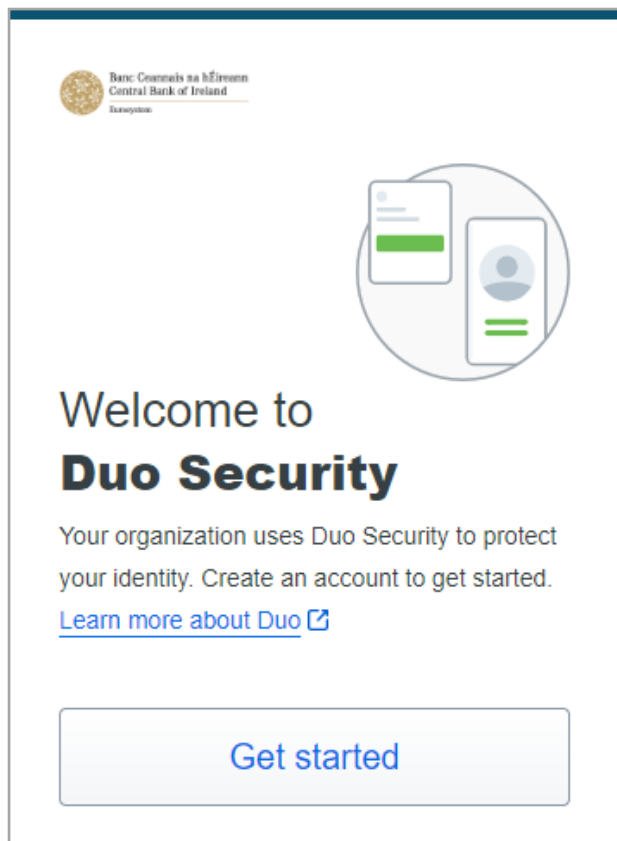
Banc Ceannais na hÉireann
Central Bank of Ireland
Eurosystem

Welcome to
Duo Security

Your organization uses Duo Security to protect your identity. Create an account to get started.

Learn more about Duo

Get started